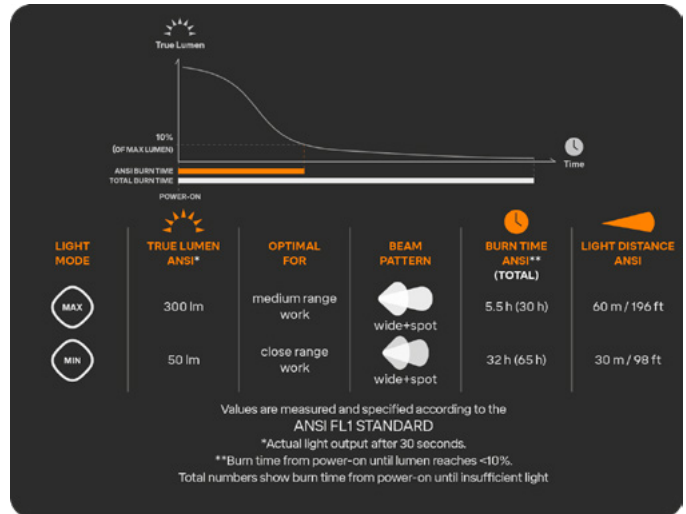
True Lumen

10%
(OF MAX LUMEN)

Time

ANSI BURN TIME
TOTAL BURN TIME

POWER-ON

| LIGHT MODE | TRUE LUMEN ANSI* | OPTIMAL FOR | BEAM PATTERN | BURN TIME ANSI** (TOTAL) | LIGHT DISTANCE ANSI |
|---|---|---|---|---|---|
| MAX | 300 lm | medium range work | wide+spot | 5.5 h (30 h) | 60 m / 196 ft |
| MIN | 50 lm | close range work | wide+spot | 32 h (65 h) | 30 m / 98 ft |

Values are measured and specified according to the
ANSI FL1 STANDARD
*Actual light output after 30 seconds.
**Burn time from power-on until lumen reaches <10%.
Total numbers show burn time from power-on until insufficient light